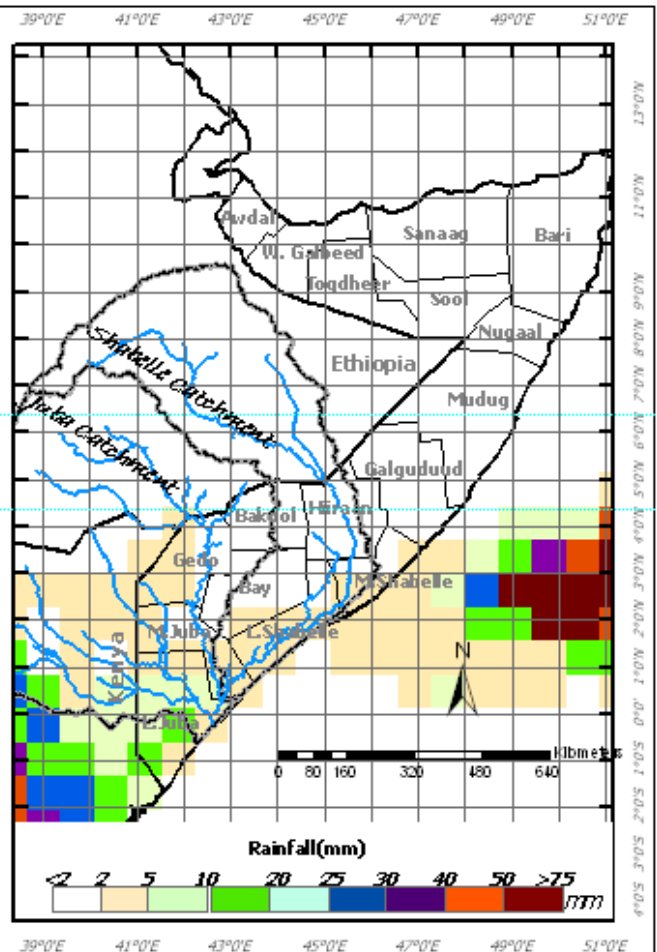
39°0'E 41°0'E 43°0'E 45°0'E 47°0'E 49°0'E 51°0'E

13°0'N
11°0'N
10°0'N
9°0'N
8°0'N
7°0'N
6°0'N
5°0'N
4°0'N
3°0'N
2°0'N
1°0'N
0°0'
1°0'S
2°0'S
3°0'S
4°0'S

Awdal
W. Galbeed
Sanaag
Bari
Togdheer
Sool
Nugaal
Ethiopia
Shabelle Catchment
Juba Catchment
Mudug
Galguduud
Bakool
Hiraan
Gedo
Bay
M.Shabelle
M.Juba
L.Shabelle
Kenya
L.Juba
N

Kilometers
0 80 160 320 480 640

Rainfall(mm)
<2 2 5 10 20 25 30 40 50 >75 mm

39°0'E 41°0'E 43°0'E 45°0'E 47°0'E 49°0'E 51°0'E